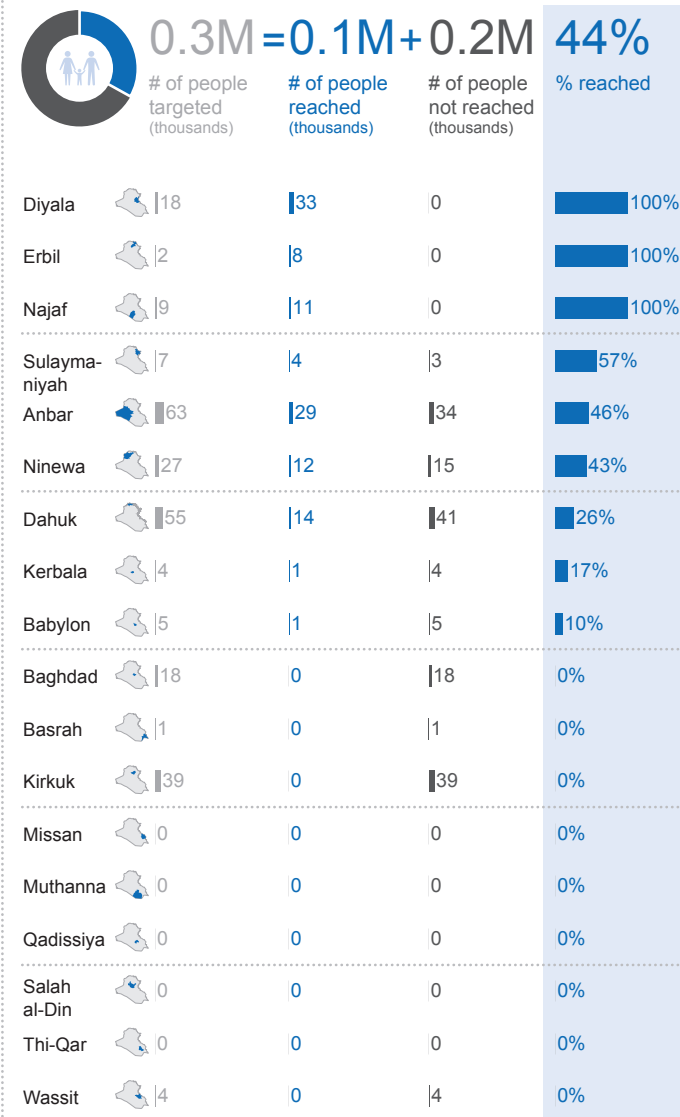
0.3M = 0.1M + 0.2M 44%

# of people targeted (thousands) | # of people reached (thousands) | # of people not reached (thousands) | % reached

| | # of people targeted | # of people reached | # of people not reached | % reached |
|---|---|---|---|---|
| Diyala | 18 | 33 | 0 | 100% |
| Erbil | 2 | 8 | 0 | 100% |
| Najaf | 9 | 11 | 0 | 100% |
| Sulaymaniyah | 7 | 4 | 3 | 57% |
| Anbar | 63 | 29 | 34 | 46% |
| Ninewa | 27 | 12 | 15 | 43% |
| Dahuk | 55 | 14 | 41 | 26% |
| Kerbala | 4 | 1 | 4 | 17% |
| Babylon | 5 | 1 | 5 | 10% |
| Baghdad | 18 | 0 | 18 | 0% |
| Basrah | 1 | 0 | 1 | 0% |
| Kirkuk | 39 | 0 | 39 | 0% |
| Missan | 0 | 0 | 0 | 0% |
| Muthanna | 0 | 0 | 0 | 0% |
| Qadissiya | 0 | 0 | 0 | 0% |
| Salah al-Din | 0 | 0 | 0 | 0% |
| Thi-Qar | 0 | 0 | 0 | 0% |
| Wassit | 4 | 0 | 4 | 0% |